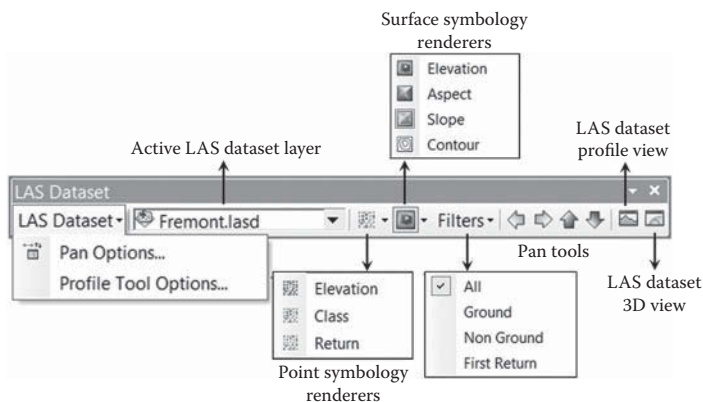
Surface symbology renderers

Elevation
Aspect
Slope
Contour

Active LAS dataset layer

LAS dataset profile view

LAS Dataset

LAS Dataset▾ Fremont.lasd ▾ Filters▾

Pan Options...
Profile Tool Options...

Pan tools

LAS dataset 3D view

Elevation
Class
Return

All
Ground
Non Ground
First Return

Point symbology renderers